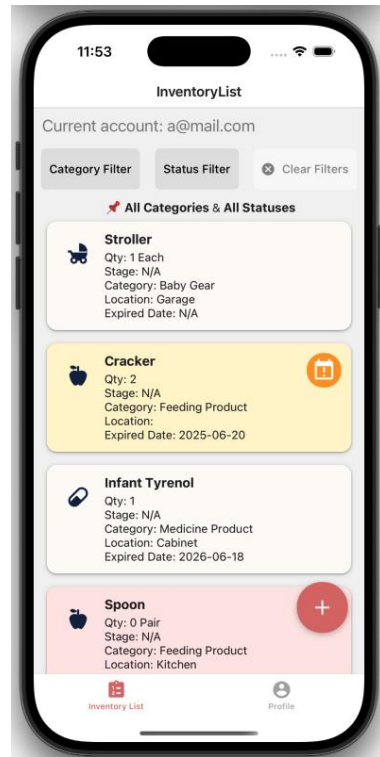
11:53

InventoryList

Current account: a@mail.com

Category Filter

Status Filter

Clear Filters

📌 All Categories & All Statuses

Stroller
Qty: 1 Each
Stage: N/A
Category: Baby Gear
Location: Garage
Expired Date: N/A

Cracker
Qty: 2
Stage: N/A
Category: Feeding Product
Location:
Expired Date: 2025-06-20

Infant Tyrenol
Qty: 1
Stage: N/A
Category: Medicine Product
Location: Cabinet
Expired Date: 2026-06-18

Spoon
Qty: 0 Pair
Stage: N/A
Category: Feeding Product
Location: Kitchen

+

Inventory List

Profile